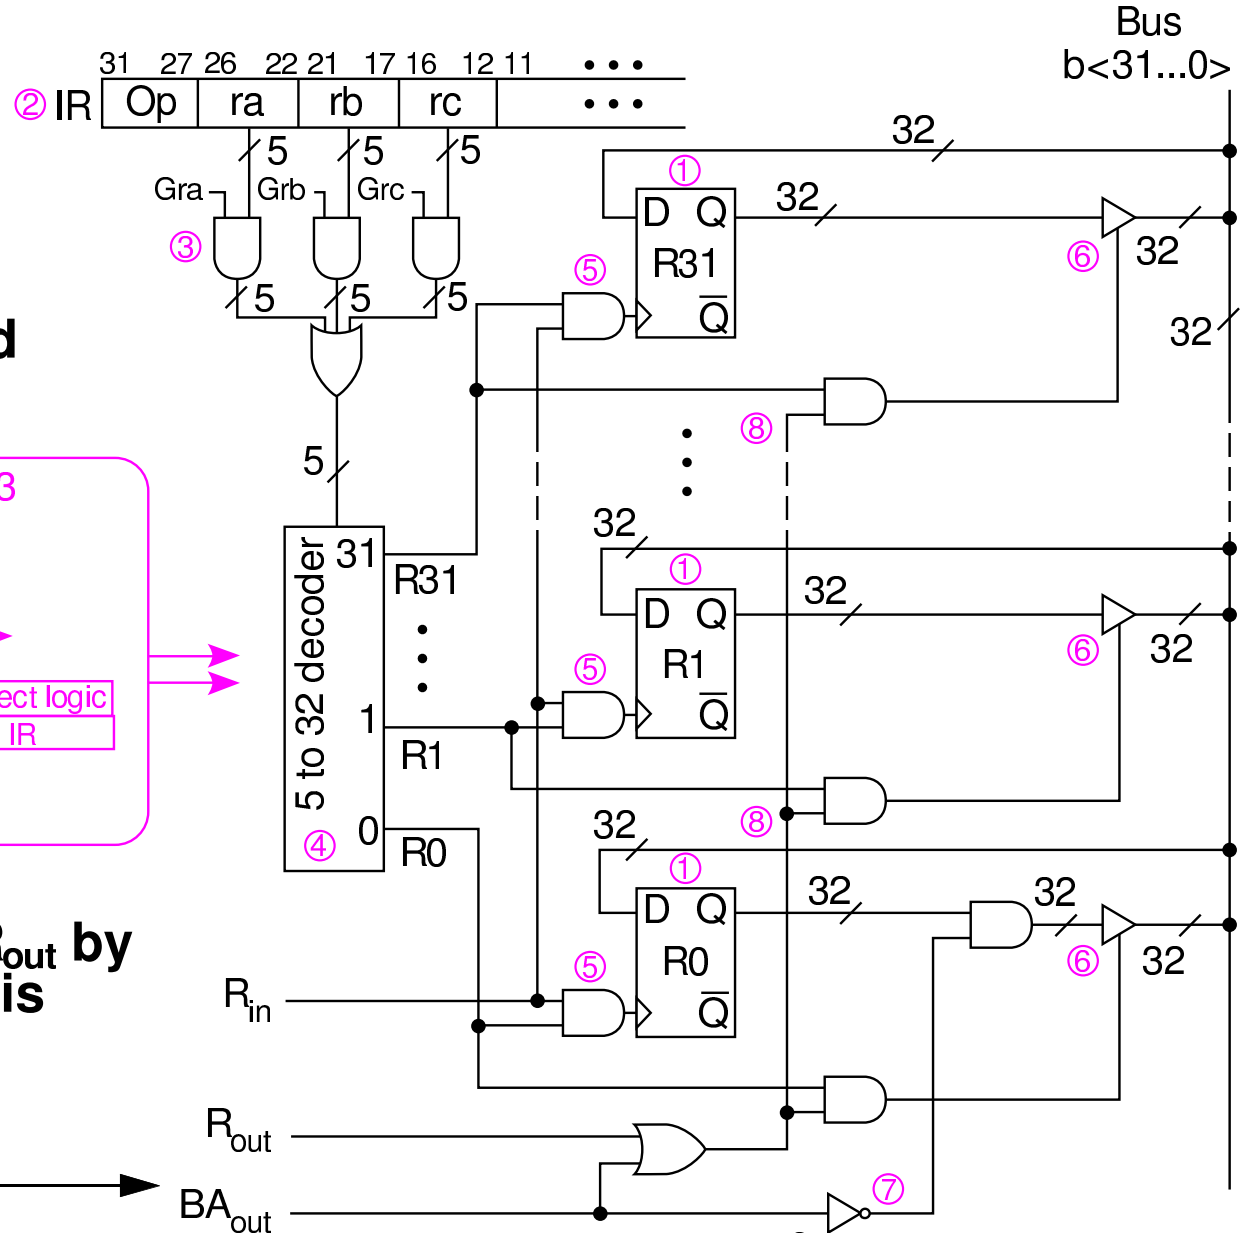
Bus
b<31...0>

31 27 26 22 21 17 16 12 11 • • •
② IR Op ra rb rc • • •
5 5 5
Gra Grb Grc
③
5 5 5
5
32
①
D Q
R31
Q̄
32
⑥ 32
32
⑤
⑧
d
3
ect logic
IR
5 to 32 decoder
④
31
R31
1
R1
0
R0
32
①
D Q
R1
Q̄
32
⑤
⑥ 32
⑧
32
①
D Q
R0
Q̄
32
32
⑥ 32
⑤
out by
is
$R_{in}$
$R_{out}$
$BA_{out}$
⑦